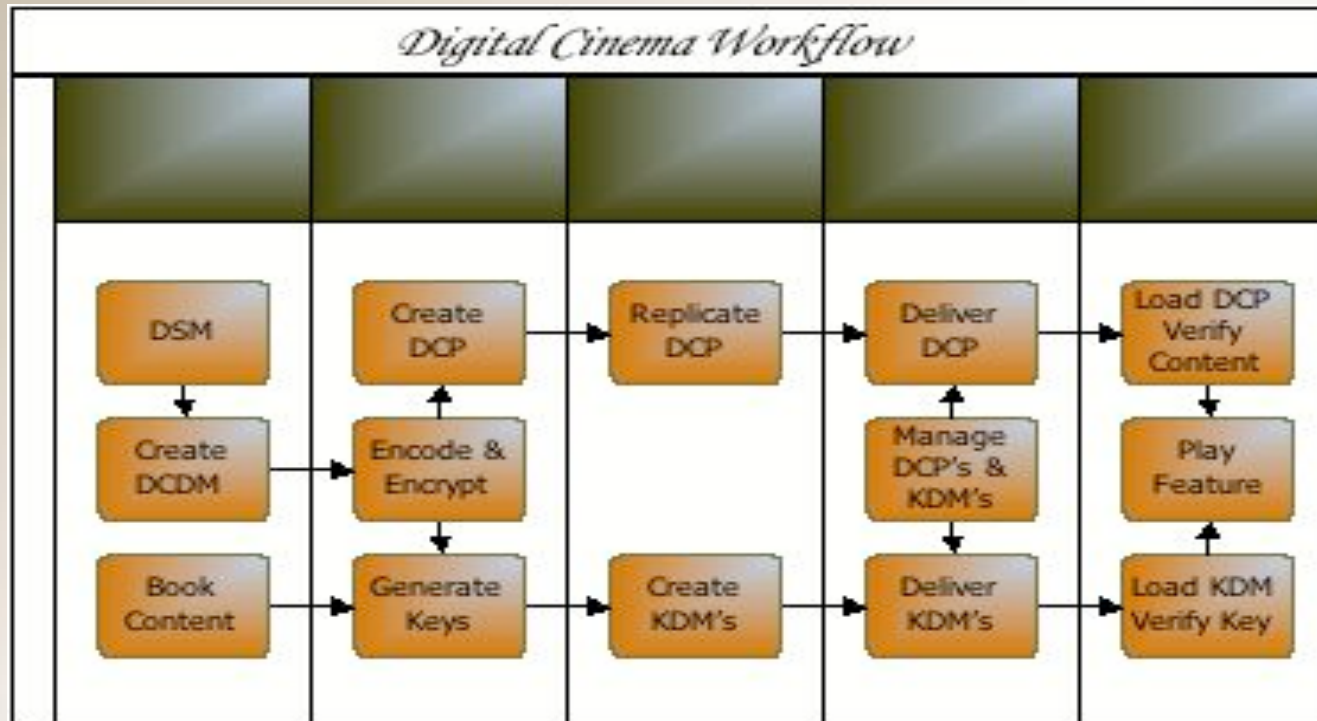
Digital Cinema Workflow

DSM

Create DCDM

Book Content

Create DCP

Encode & Encrypt

Generate Keys

Replicate DCP

Create KDM's

Deliver DCP

Manage DCP's & KDM's

Deliver KDM's

Load DCP Verify Content

Play Feature

Load KDM Verify Key